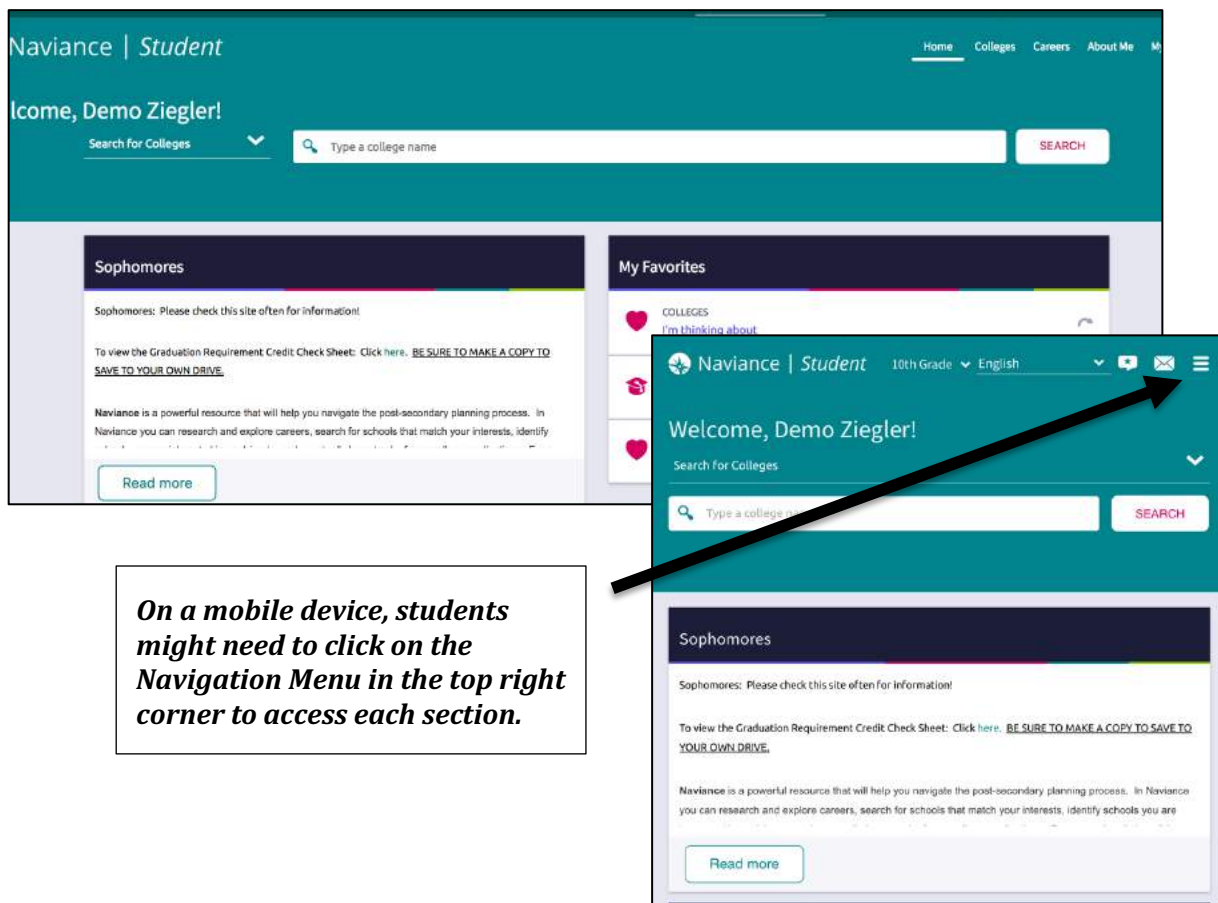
Naviance | Student

Home Colleges Careers About Me My

lcome, Demo Ziegler!

Search for Colleges

Type a college name

SEARCH

Sophomores

Sophomores: Please check this site often for information!

To view the Graduation Requirement Credit Check Sheet: Click here. BE SURE TO MAKE A COPY TO SAVE TO YOUR OWN DRIVE.

Naviance is a powerful resource that will help you navigate the post-secondary planning process. In Naviance you can research and explore careers, search for schools that match your interests, identify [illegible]

Read more

My Favorites

COLLEGES
I'm thinking about

Naviance | Student 10th Grade English

Welcome, Demo Ziegler!

Search for Colleges

Type a college na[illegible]

SEARCH

Sophomores

Sophomores: Please check this site often for information!

To view the Graduation Requirement Credit Check Sheet: Click here. BE SURE TO MAKE A COPY TO SAVE TO YOUR OWN DRIVE.

Naviance is a powerful resource that will help you navigate the post-secondary planning process. In Naviance you can research and explore careers, search for schools that match your interests, identify schools you are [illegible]

Read more

On a mobile device, students might need to click on the Navigation Menu in the top right corner to access each section.